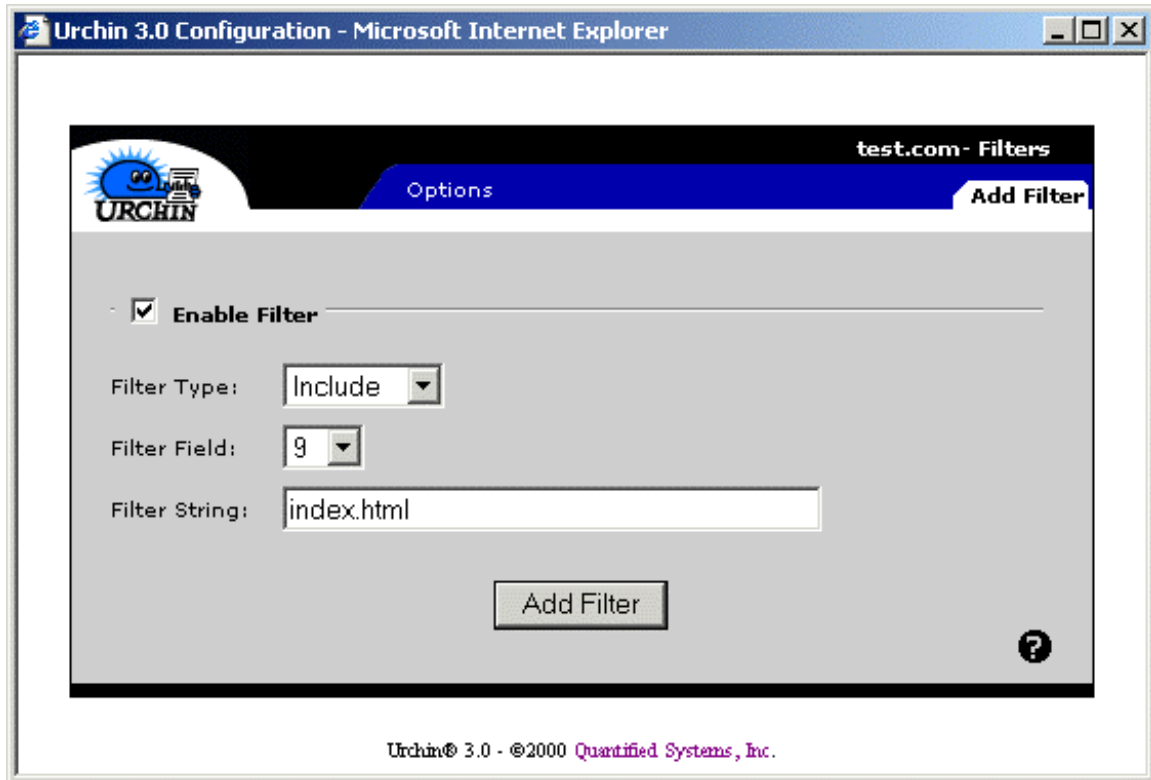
Urchin 3.0 Configuration - Microsoft Internet Explorer

test.com- Filters

URCHIN

Options

Add Filter

Enable Filter

Filter Type: Include

Filter Field: 9

Filter String: index.html

Add Filter

Urchin® 3.0 - ©2000 Quantified Systems, Inc.